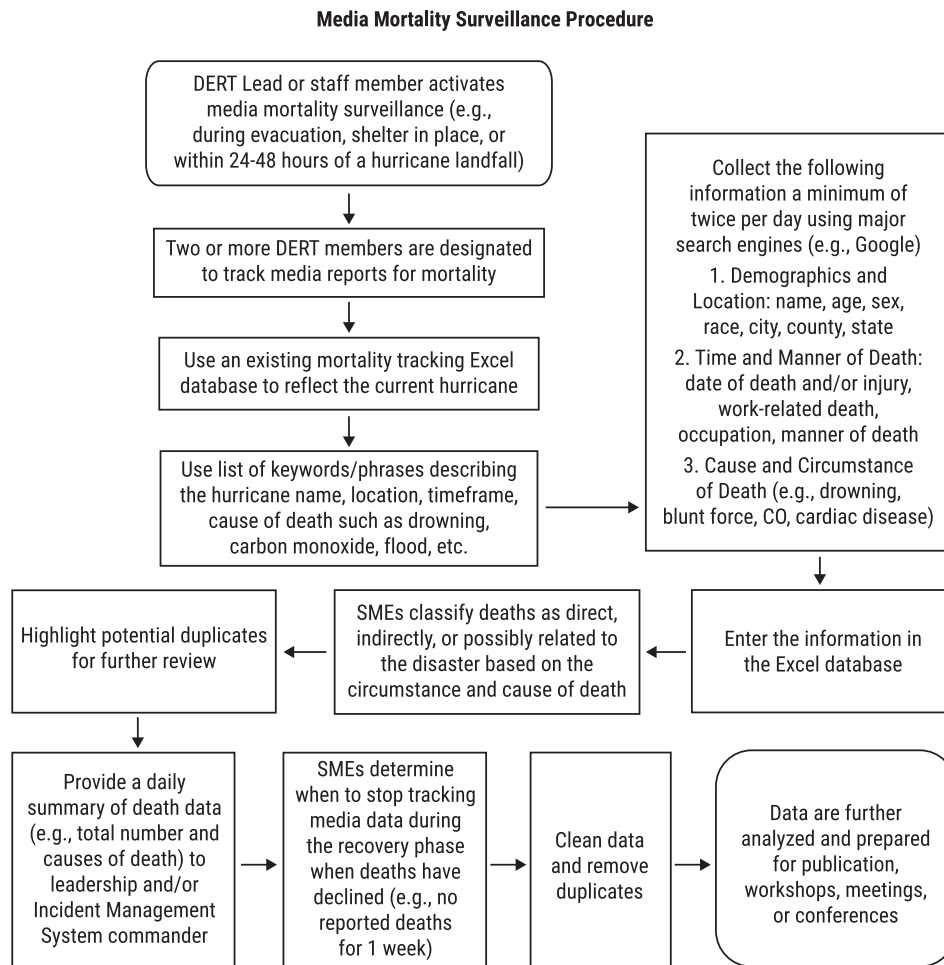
Media Mortality Surveillance Procedure

DERT Lead or staff member activates media mortality surveillance (e.g., during evacuation, shelter in place, or within 24-48 hours of a hurricane landfall)

Two or more DERT members are designated to track media reports for mortality

Use an existing mortality tracking Excel database to reflect the current hurricane

Use list of keywords/phrases describing the hurricane name, location, timeframe, cause of death such as drowning, carbon monoxide, flood, etc.

Collect the following information a minimum of twice per day using major search engines (e.g., Google)
1. Demographics and Location: name, age, sex, race, city, county, state
2. Time and Manner of Death: date of death and/or injury, work-related death, occupation, manner of death
3. Cause and Circumstance of Death (e.g., drowning, blunt force, CO, cardiac disease)

Enter the information in the Excel database

SMEs classify deaths as direct, indirectly, or possibly related to the disaster based on the circumstance and cause of death

Highlight potential duplicates for further review

Provide a daily summary of death data (e.g., total number and causes of death) to leadership and/or Incident Management System commander

SMEs determine when to stop tracking media data during the recovery phase when deaths have declined (e.g., no reported deaths for 1 week)

Clean data and remove duplicates

Data are further analyzed and prepared for publication, workshops, meetings, or conferences